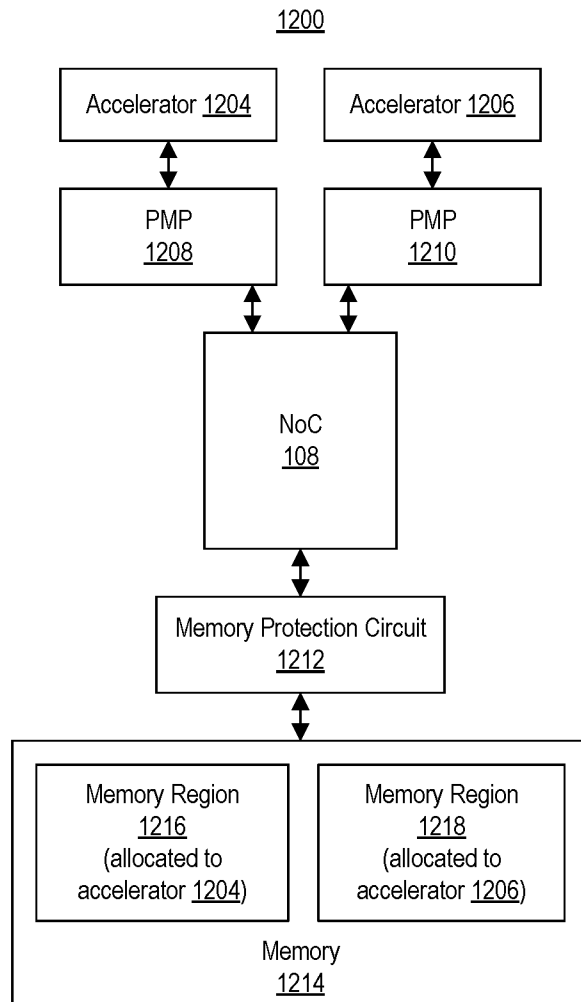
1200

Accelerator 1204

Accelerator 1206

PMP
1208

PMP
1210

NoC
108

Memory Protection Circuit
1212

Memory Region
1216
(allocated to
accelerator 1204)

Memory Region
1218
(allocated to
accelerator 1206)

Memory
1214